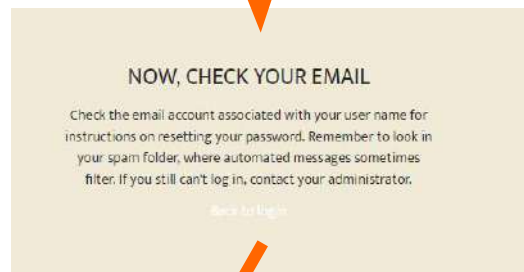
NOW, CHECK YOUR EMAIL

Check the email account associated with your user name for instructions on resetting your password. Remember to look in your spam folder, where automated messages sometimes filter. If you still can't log in, contact your administrator.

Back to login